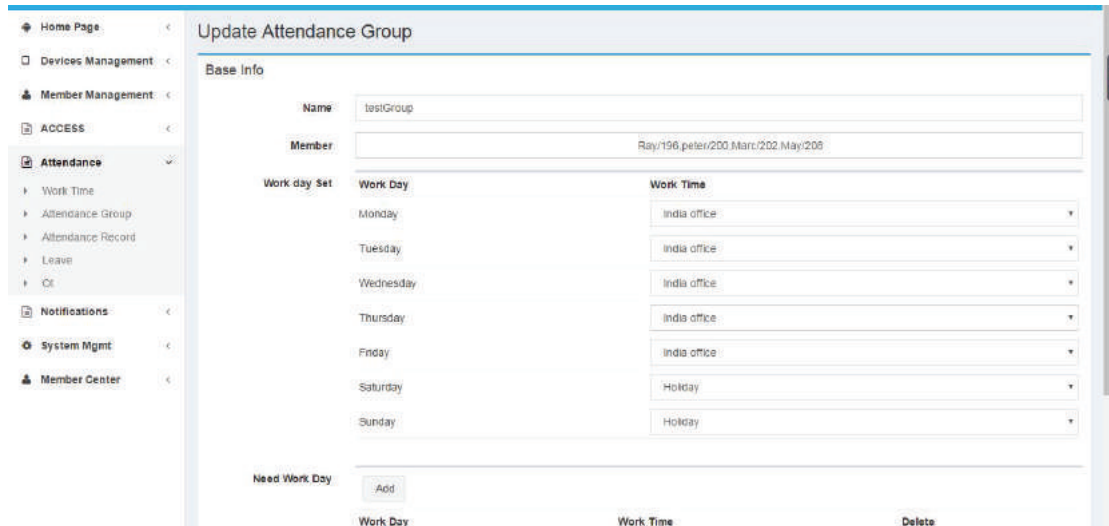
Home Page
Devices Management
Member Management
ACCESS
Attendance
Work Time
Attendance Group
Attendance Record
Leave
Ot
Notifications
System Mgmt
Member Center

Update Attendance Group

Base Info

Name testGroup

Member Ray/196,peter/200,Marc/202,May/208

Work day Set

| Work Day | Work Time |
|---|---|
| Monday | India office |
| Tuesday | India office |
| Wednesday | India office |
| Thursday | India office |
| Friday | India office |
| Saturday | Holiday |
| Sunday | Holiday |

Need Work Day

Add

| Work Day | Work Time | Delete |
|---|---|---|